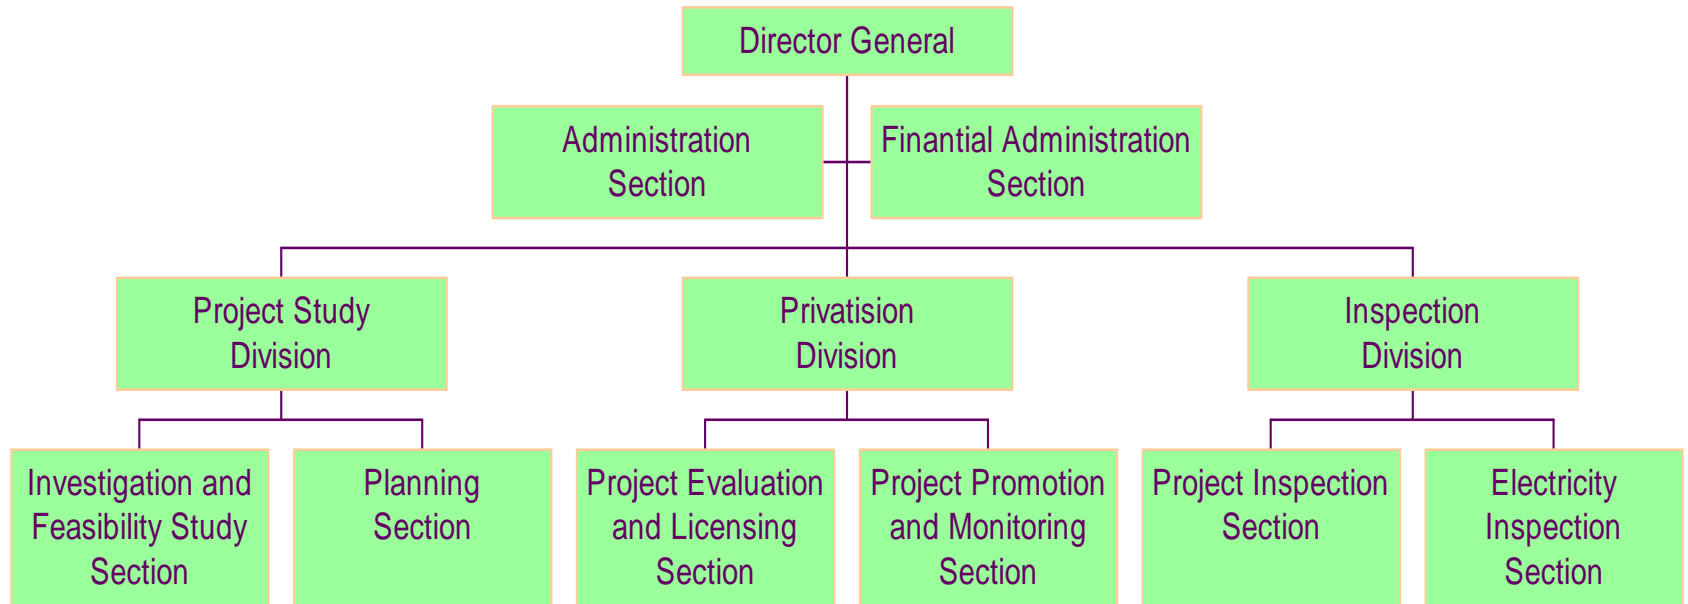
Director General

Administration Section

Finantial Administration Section

Project Study Division

Privatision Division

Inspection Division

Investigation and Feasibility Study Section

Planning Section

Project Evaluation and Licensing Section

Project Promotion and Monitoring Section

Project Inspection Section

Electricity Inspection Section